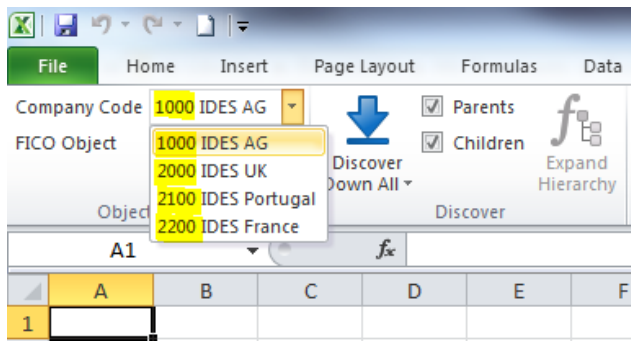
File
Home
Insert
Page Layout
Formulas
Data

Company Code 1000 IDES AG
FICO Object
1000 IDES AG
2000 IDES UK
2100 IDES Portugal
2200 IDES France
Object
Discover Down All
Parents
Children
Expand Hierarchy
Discover

A1
$f_x$

| | A | B | C | D | E | F |
|---|---|---|---|---|---|---|
| 1 | | | | | | |